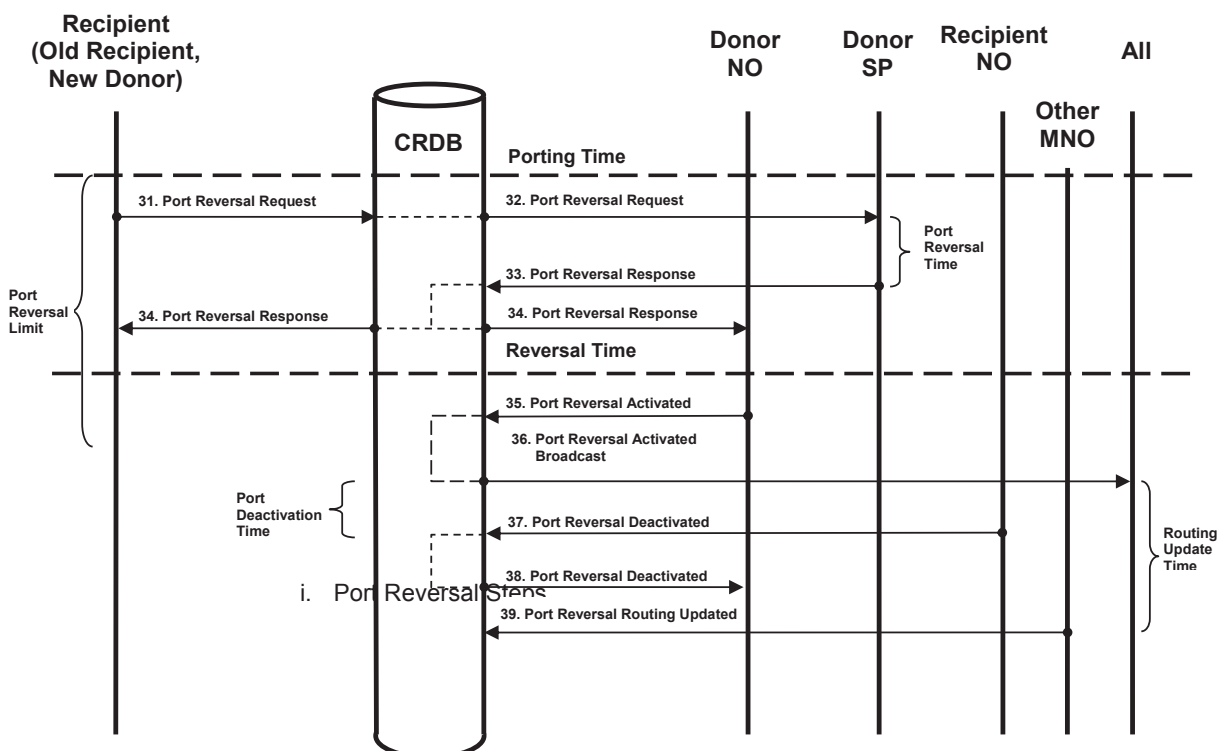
Recipient (Old Recipient, New Donor)

CRDB

Donor NO

Donor SP

Recipient NO

Other MNO

All

Porting Time

31. Port Reversal Request

32. Port Reversal Request

Port Reversal Time

33. Port Reversal Response

Port Reversal Limit

34. Port Reversal Response

34. Port Reversal Response

Reversal Time

35. Port Reversal Activated

36. Port Reversal Activated Broadcast

Port Deactivation Time

37. Port Reversal Deactivated

Routing Update Time

38. Port Reversal Deactivated

i. Port Reversal Steps

39. Port Reversal Routing Updated